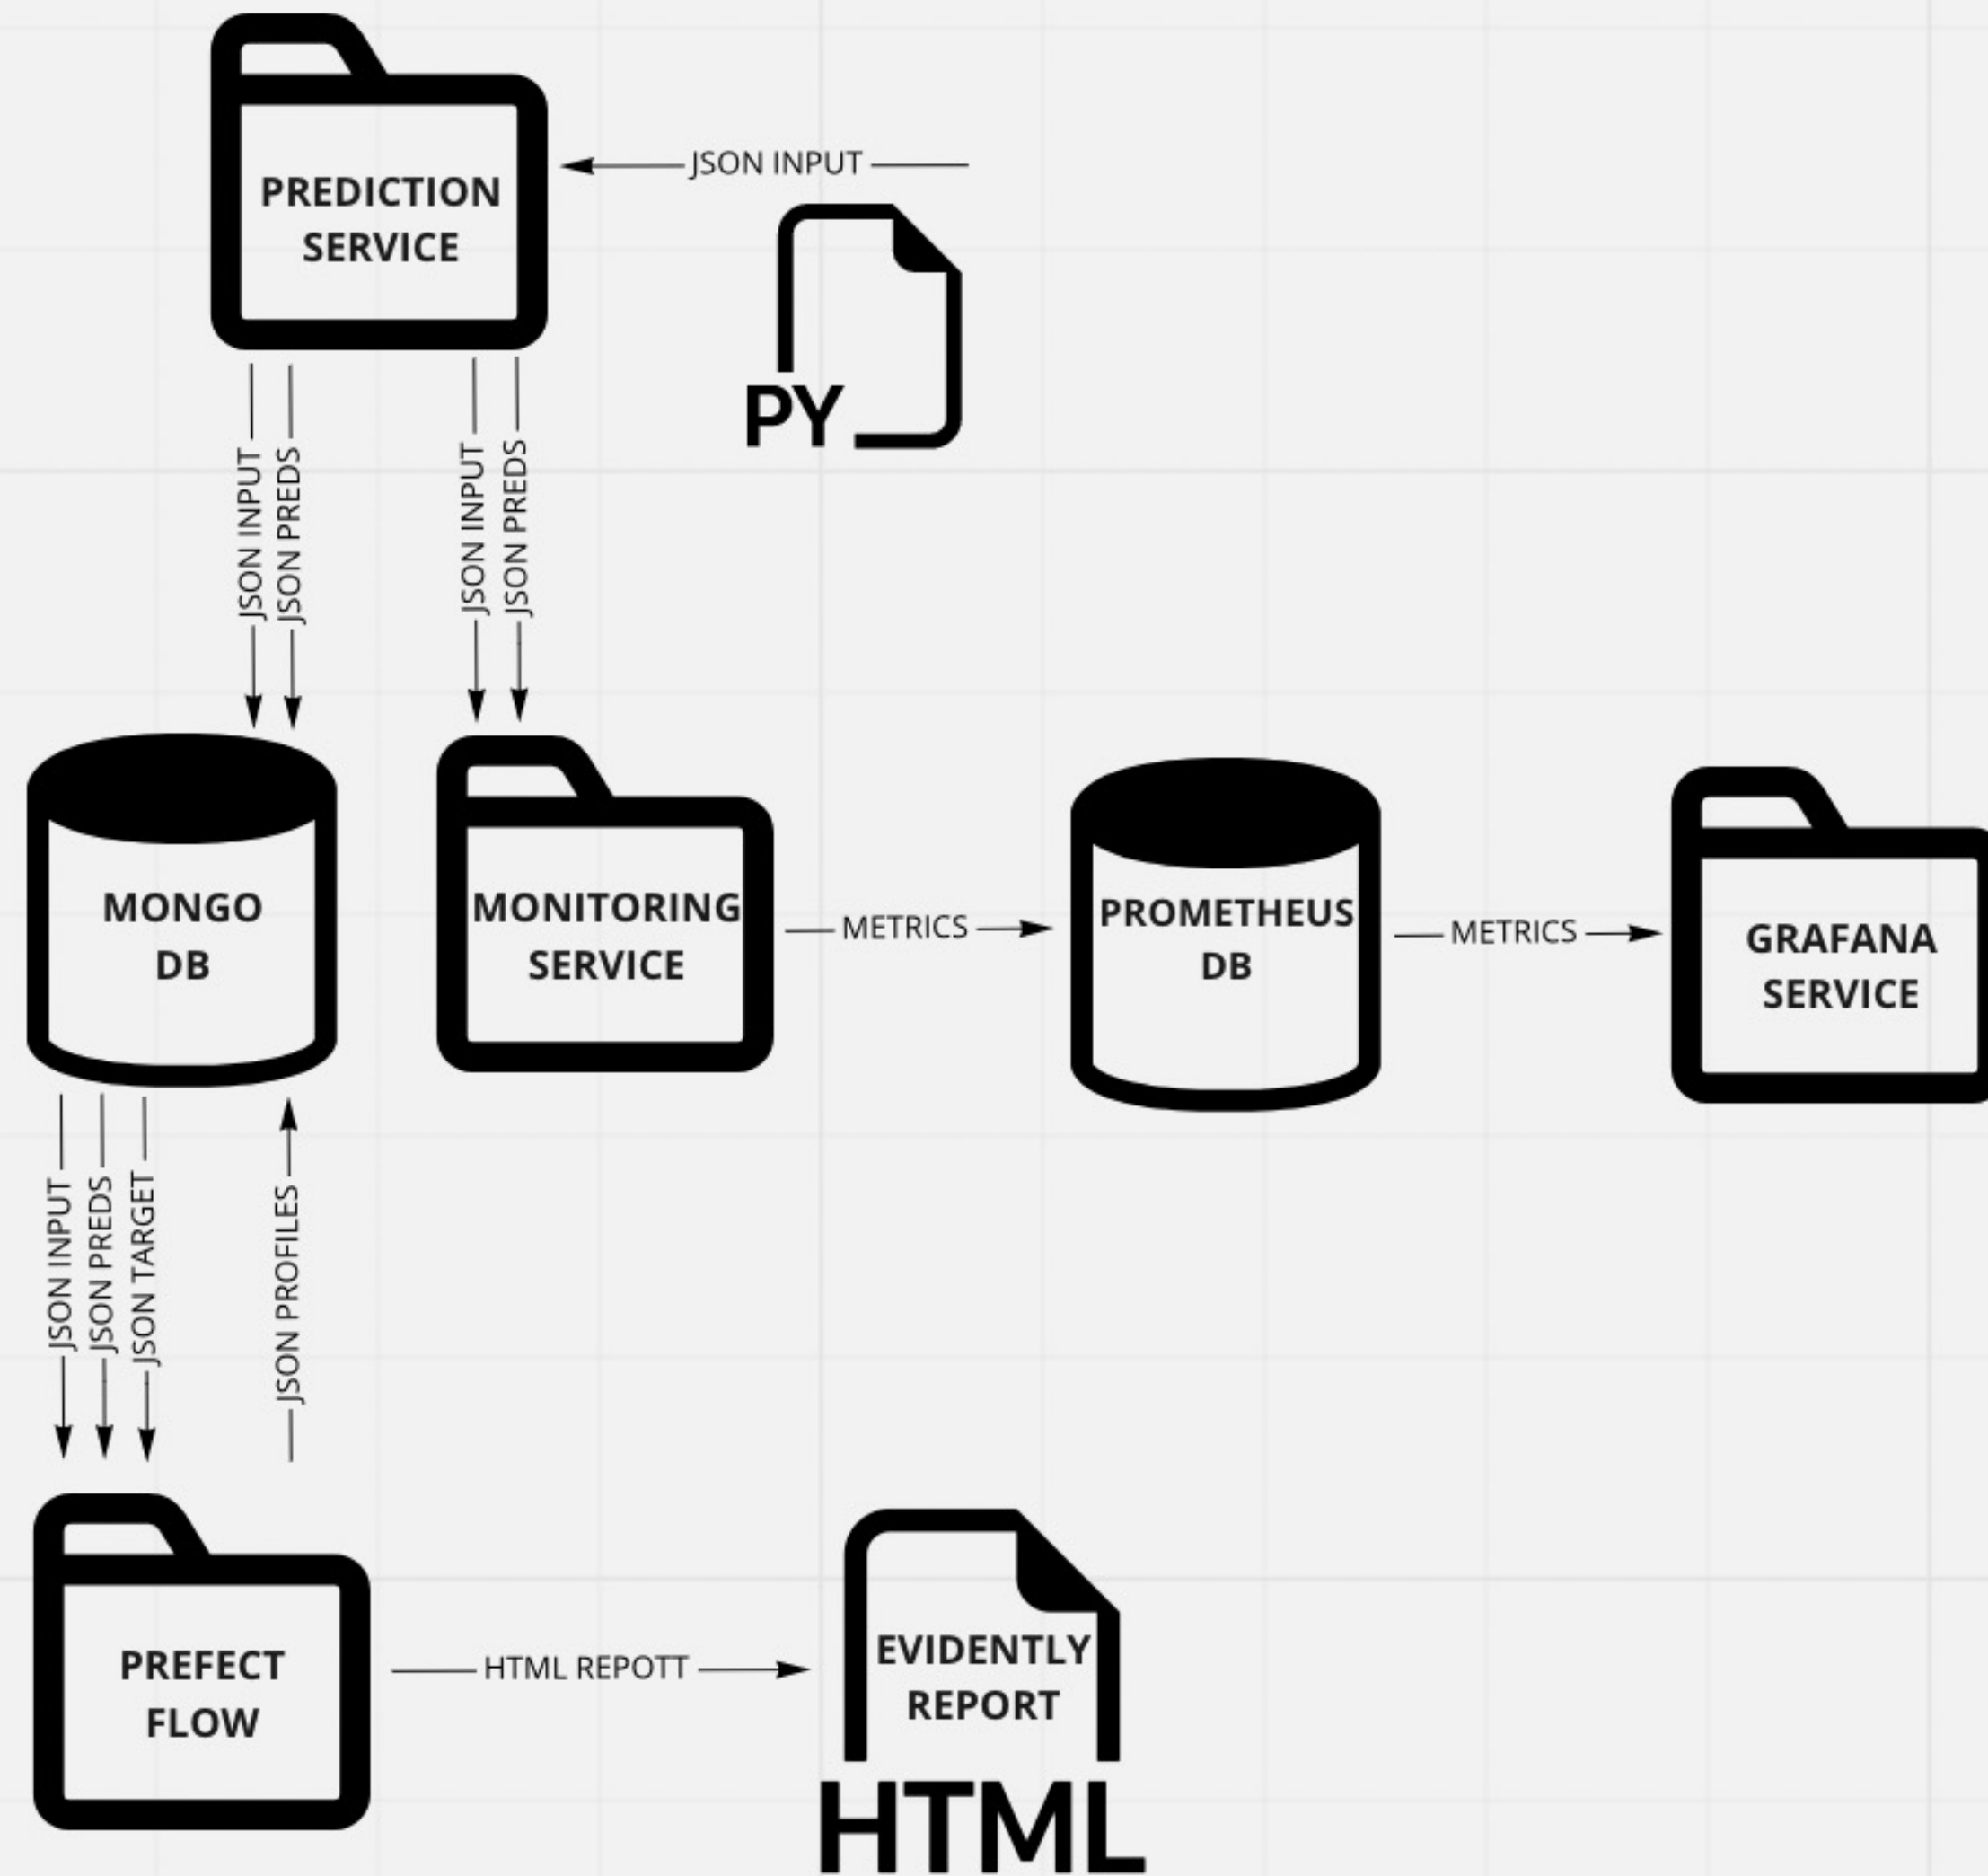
PREDICTION SERVICE

JSON INPUT

PY

JSON INPUT
JSON PREDS

JSON INPUT
JSON PREDS

MONGO DB

MONITORING SERVICE

METRICS

PROMETHEUS DB

METRICS

GRAFANA SERVICE

JSON INPUT
JSON PREDS
JSON TARGET

JSON PROFILES

PREFECT FLOW

HTML REPOTT

EVIDENTLY REPORT

HTML